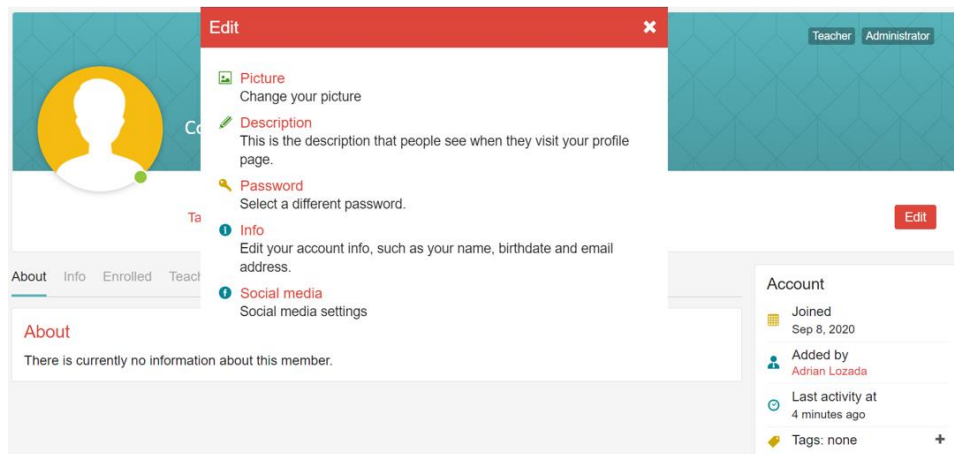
Edit ✖

Picture
Change your picture

Description
This is the description that people see when they visit your profile page.

Password
Select a different password.

Info
Edit your account info, such as your name, birthdate and email address.

Social media
Social media settings

Teacher Administrator

Co

Ta

Edit

About Info Enrolled Teach

About
There is currently no information about this member.

Account
Joined
Sep 8, 2020
Added by
Adrian Lozada
Last activity at
4 minutes ago
Tags: none +